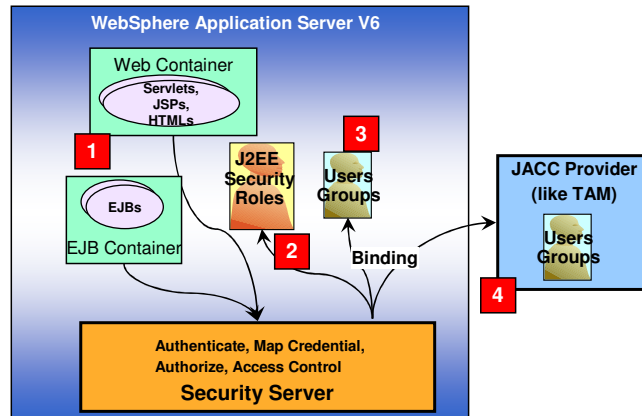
WebSphere Application Server V6

Web Container

Servlets, JSPs, HTMLs

1

EJBs

EJB Container

J2EE Security Roles

2

3

Users Groups

Binding

JACC Provider (like TAM)

Users Groups

4

Authenticate, Map Credential, Authorize, Access Control

Security Server